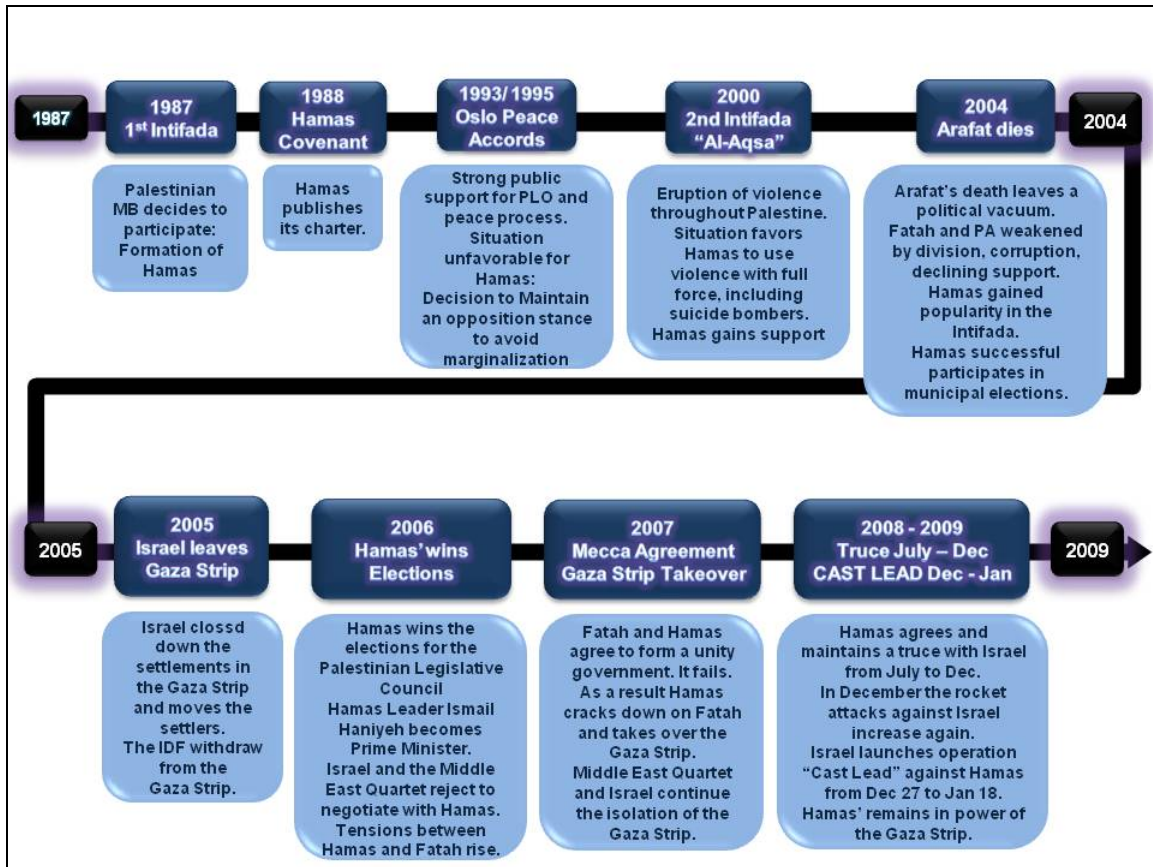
1987

1987
1$^{st}$ Intifada

Palestinian MB decides to participate: Formation of Hamas

1988
Hamas Covenant

Hamas publishes its charter.

1993/ 1995
Oslo Peace Accords

Strong public support for PLO and peace process. Situation unfavorable for Hamas: Decision to Maintain an opposition stance to avoid marginalization

2000
2nd Intifada
"Al-Aqsa"

Eruption of violence throughout Palestine. Situation favors Hamas to use violence with full force, including suicide bombers. Hamas gains support

2004
Arafat dies

Arafat's death leaves a political vacuum. Fatah and PA weakened by division, corruption, declining support. Hamas gained popularity in the Intifada. Hamas successful participates in municipal elections.

2004

2005

2005
Israel leaves Gaza Strip

Israel clossd down the settlements in the Gaza Strip and moves the settlers. The IDF withdraw from the Gaza Strip.

2006
Hamas' wins Elections

Hamas wins the elections for the Palestinian Legislative Council
Hamas Leader Ismail Haniyeh becomes Prime Minister.
Israel and the Middle East Quartet reject to negotiate with Hamas.
Tensions between Hamas and Fatah rise.

2007
Mecca Agreement
Gaza Strip Takeover

Fatah and Hamas agree to form a unity government. It fails. As a result Hamas cracks down on Fatah and takes over the Gaza Strip.
Middle East Quartet and Israel continue the isolation of the Gaza Strip.

2008 - 2009
Truce July – Dec
CAST LEAD Dec - Jan

Hamas agrees and maintains a truce with Israel from July to Dec.
In December the rocket attacks against Israel increase again.
Israel launches operation "Cast Lead" against Hamas from Dec 27 to Jan 18.
Hamas' remains in power of the Gaza Strip.

2009